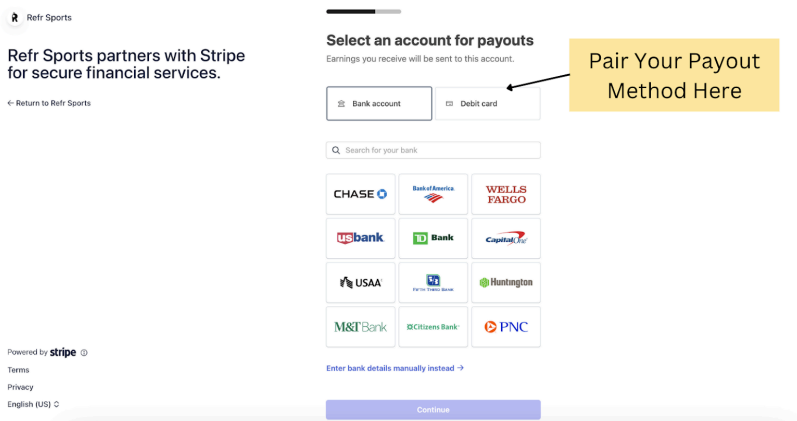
Refr Sports

Refr Sports partners with Stripe for secure financial services.

← Return to Refr Sports

Select an account for payouts

Earnings you receive will be sent to this account.

Pair Your Payout Method Here

Bank account

Debit card

Search for your bank

| CHASE | Bank of America | WELLS FARGO |
|---|---|---|
| usbank | TD Bank | Capital One |
| USAA | Fifth Third Bank | Huntington |
| M&T Bank | Citizens Bank | PNC |

Enter bank details manually instead →

Continue

Powered by stripe

Terms

Privacy

English (US)